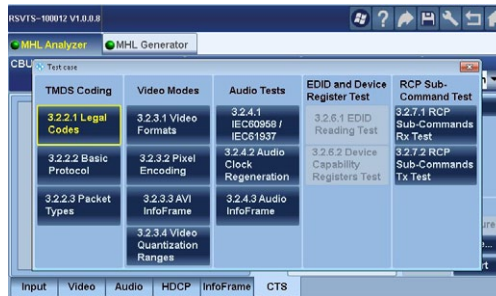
RSVTS-100012 V1.0.0.8

MHL Analyzer

MHL Generator

CBU

Test case

| TMDS Coding | Video Modes | Audio Tests | EDID and Device Register Test | RCP Sub-Command Test |
|---|---|---|---|---|
| 3.2.2.1 Legal Codes | 3.2.3.1 Video Formats | 3.2.4.1 IEC60958 / IEC61937 | 3.2.6.1 EDID Reading Test | 3.2.7.1 RCP Sub-Commands Rx Test |
| 3.2.2.2 Basic Protocol | 3.2.3.2 Pixel Encoding | 3.2.4.2 Audio Clock Regeneration | 3.2.6.2 Device Capability Registers Test | 3.2.7.2 RCP Sub-Commands Tx Test |
| 3.2.2.3 Packet Types | 3.2.3.3 AVI InfoFrame | 3.2.4.3 Audio InfoFrame | | |
| | 3.2.3.4 Video Quantization Ranges | | | |

Input | Video | Audio | HDCP | InfoFrame | CTS